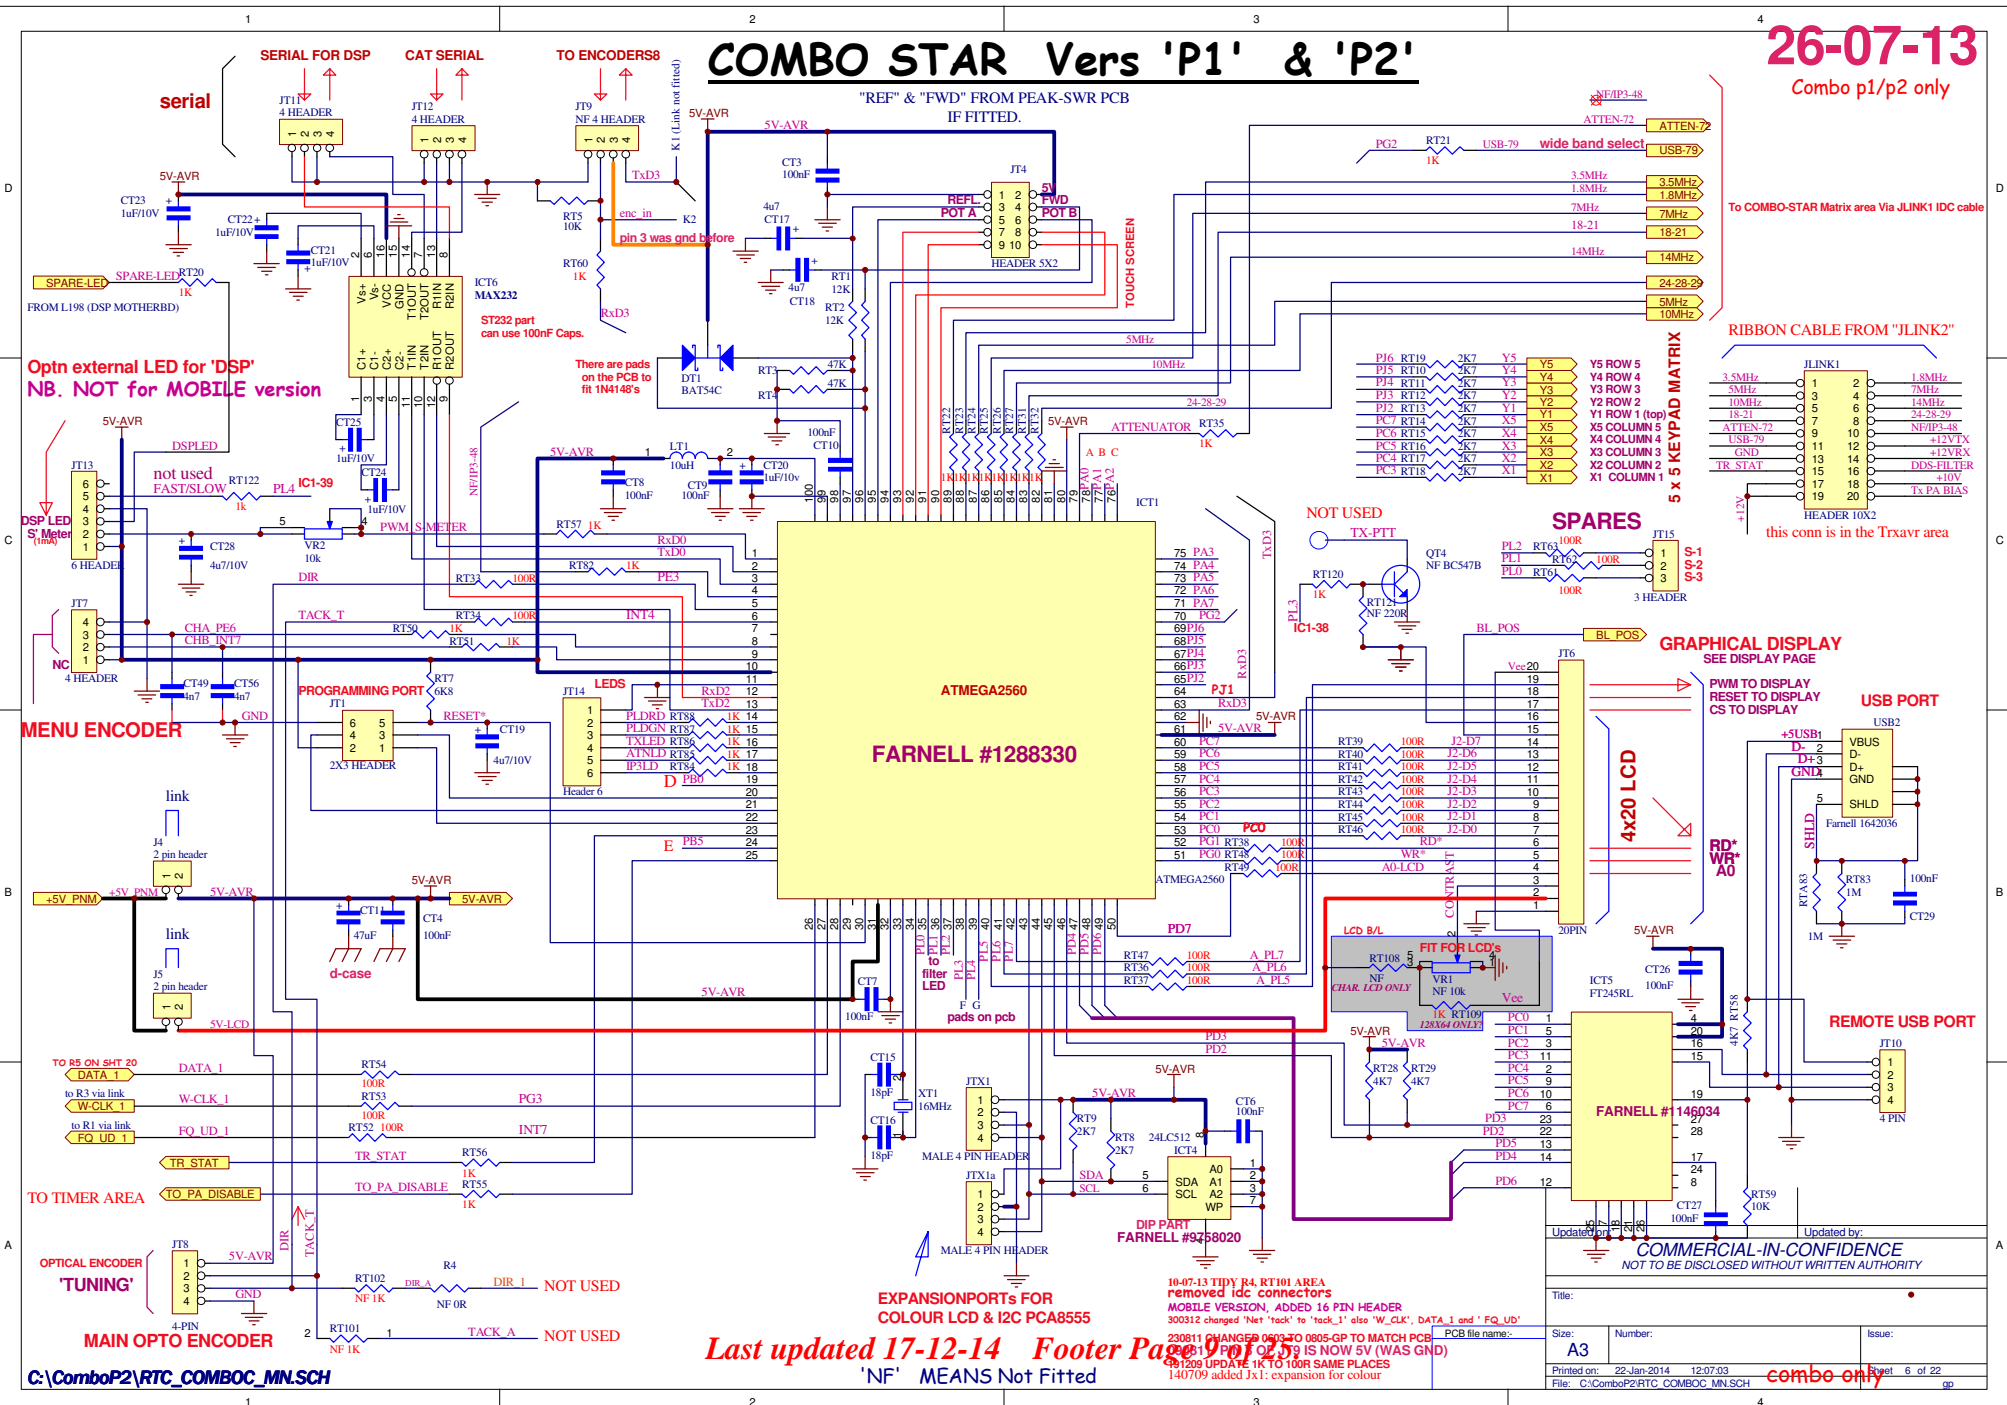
COMBO STAR Vers 'P1' & 'P2'

26-07-13
Combo p1/p2 only

"REF" & "FWD" FROM PEAK-SWR PCB
IF FITTED.

serial

SERIAL FOR DSP
CAT SERIAL
TO ENCODERS8

JT11
4 HEADER
JT12
4 HEADER
JT9
NF 4 HEADER
K1 (Link not fitted)

5V-AVR
5V-AVR
TxD3
enc_in
K2
pin 3 was gnd before
RT5
10K
RT60
1K
RxD3

CT23
1uF/10V
CT22
1uF/10V
CT21
1uF/10V

SPARE-LED
SPARE-LED
RT20
1K
FROM L198 (DSP MOTHERBD)

ICT6
MAX232
ST232 part
can use 100nF Caps.

Optn external LED for 'DSP'
NB. NOT for MOBILE version

There are pads on the PCB to fit 1N4148's
DT1
BAT54C

CT3
100nF
4u7
CT17
4u7
CT18
RT1
12K
RT2
12K
RT3
47K
RT4
47K

JT4
REFL.
POT A
5V
FWD
POT B
HEADER 5X2
TOUCH SCREEN

5MHz
10MHz
24-28-29

ATTEN-72
USB-79
PG2
RT21
1K
wide band select
NF/IP3-48
3.5MHz
1.8MHz
7MHz
18-21
14MHz
24-28-29
5MHz
10MHz
To COMBO-STAR Matrix area Via JLINK1 IDC cable

RIBBON CABLE FROM "JLINK2"
JLINK1
3.5MHz
5MHz
10MHz
18-21
ATTEN-72
USB-79
GND
TR_STAT
1.8MHz
7MHz
14MHz
24-28-29
NF/IP3-48
+12VTX
+12VRX
DDS-FILTER
+10V
Tx PA BIAS
HEADER 10X2
this conn is in the Trxavr area
+12V

PJ6 RT19 2K7 Y5
PJ5 RT10 2K7 Y4
PJ4 RT11 2K7 Y3
PJ3 RT12 2K7 Y2
PJ2 RT13 2K7 Y1
PC7 RT14 2K7 X5
PC6 RT15 2K7 X4
PC5 RT16 2K7 X3
PC4 RT17 2K7 X2
PC3 RT18 2K7 X1
Y5 ROW 5
Y4 ROW 4
Y3 ROW 3
Y2 ROW 2
Y1 ROW 1 (top)
X5 COLUMN 5
X4 COLUMN 4
X3 COLUMN 3
X2 COLUMN 2
X1 COLUMN 1
5 x 5 KEYPAD MATRIX

DSP LED
S' Meter
(1mA)
JT13
6 HEADER
5V-AVR
DSPLED
not used
FAST/SLOW
RT122
1k
PL4
IC1-39
CT28
4u7/10V
VR2
10k
PWM_S-METER
DIR
CT25
1uF/10V
CT24
1uF/10V
NF/IP3-48
5V-AVR
LT1
10uH
CT8
100nF
CT9
100nF
CT20
1uF/10v
100nF
CT10
ATTENUATOR RT35 1K
5V-AVR
A B C
ICT1

RT57 1K
RxD0
TxD0
RT33 100R
RT82 1K
PE3
TACK_T
RT34 100R
INT4
CHA_PE6
CHB_INT7
RT50 1K
RT51 1K
JT7
4 HEADER
NC

NOT USED
TX-PTT
QT4
NF BC547B
RT120
1K
RT121
NF 220R
PL3
IC1-38
TxD3
RxD3
SPARES
PL2 RT63 100R
PL1 RT62 100R
PL0 RT61 100R
JT15
S-1
S-2
S-3
3 HEADER
BL_POS
BL_POS

GRAPHICAL DISPLAY
SEE DISPLAY PAGE
PWM TO DISPLAY
RESET TO DISPLAY
CS TO DISPLAY
USB PORT
USB2
+5USB
D-
D+
GND
VBUS
D-
D+
GND
SHLD
Farnell 1642036
SHLD
RTA83
RT83
1M
1M
100nF
CT29

MENU ENCODER
PROGRAMMING PORT
JT1
2X3 HEADER
RT7
6K8
RESET*
CT19
4u7/10V
GND
CT49
4n7
CT56
4n7
JT14
LEDS
PLDRD RT85 1K
PLDGN RT87 1K
TXLED RT86 1K
ATNLD RT83 1K
IP3LD RT84 1K
Header 6
D
PB0
E
PB5
RxD2
TxD2

ATMEGA2560
FARNELL #1288330
PJ1
RxD3
5V-AVR
5V-AVR
PA3
PA4
PA5
PA6
PA7
PG2
PJ6
PJ5
PJ4
PJ3
PJ2
PC7
PC6
PC5
PC4
PC3
PC2
PC1
PC0
PG1 RT38 100R
PG0 RT48 100R
RT49 100R
PC0
RD*
WR*
A0-LCD
CONTRAST
ATMEGA2560

RT39 100R J2-D7
RT40 100R J2-D6
RT41 100R J2-D5
RT42 100R J2-D4
RT43 100R J2-D3
RT44 100R J2-D2
RT45 100R J2-D1
RT46 100R J2-D0
JT6
Vee
20PIN
4x20 LCD
RD*
WR*
A0

link
J4
2 pin header
+5V_PNM
+5V_PNM
5V-AVR
5V-AVR
5V-AVR
CT1
47uF
CT4
100nF
d-case
link
J5
2 pin header
5V-LCD
5V-AVR
CT7
100nF

PD7
RT47 100R A_PL7
RT36 100R A_PL6
RT37 100R A_PL5
to filter LED
F G
pads on pcb
LCD B/L
FIT FOR LCD's
RT108 NF
VR1
NF 10k
CHAR. LCD ONLY
1K RT109
128X64 ONLY
Vee
5V-AVR
CT26
100nF
ICT5
FT245RL
RT58
4K7
REMOTE USB PORT
JT10
4 PIN

TO R5 ON SHT 20
DATA_1
DATA_1
RT54
100R
to R3 via link
W-CLK_1
W-CLK_1
RT53
100R
PG3
to R1 via link
FQ_UD_1
FQ_UD_1
RT52 100R
INT7
TR_STAT
TR_STAT
RT56
1K
TO_PA_DISABLE
TO_PA_DISABLE
RT55
1K
TO TIMER AREA

CT15
18pF
XT1
16MHz
CT16
18pF
JTX1
MALE 4 PIN HEADER
JTX1a
MALE 4 PIN HEADER
5V-AVR
RT9
2K7
RT8
2K7
SDA
SCL
24LC512
ICT4
A0
A1
A2
WP
SDA
SCL
CT6
100nF
5V-AVR
DIP PART
FARNELL #9758020
5V-AVR
5V-AVR
RT28
4K7
RT29
4K7
PD3
PD2
PD5
PD4
PD6
FARNELL #1146034
CT27
100nF
RT59
10K

OPTICAL ENCODER
'TUNING'
JT8
4-PIN
5V-AVR
GND
DIR
TACK_T
RT102
NF 1K
DIR_A
R4
NF 0R
DIR_1
NOT USED
MAIN OPTO ENCODER
RT101
NF 1K
TACK_A
NOT USED

EXPANSIONPORTs FOR
COLOUR LCD & I2C PCA8555

10-07-13 TIDY R4, RT101 AREA
removed idc connectors
MOBILE VERSION, ADDED 16 PIN HEADER
300312 changed 'Net 'tack' to 'tack_1' also 'W_CLK', DATA_1 and ' FQ_UD'
230811 CHANGED 0603 TO 0805-GP TO MATCH PCB
PIN 1 OF JT9 IS NOW 5V (WAS GND)
131209 UPDATE 1K TO 100R SAME PLACES
140709 added Jx1: expansion for colour

Last updated 17-12-14 Footer Page 9 of 55
'NF' MEANS Not Fitted

Updated on:
Updated by:
COMMERCIAL-IN-CONFIDENCE
NOT TO BE DISCLOSED WITHOUT WRITTEN AUTHORITY
Title:
PCB file name:-
Size: A3
Number:
Issue:
Printed on: 22-Jan-2014 12:07:03
Sheet 6 of 22
File: C:\ComboP2\RTC_COMBOC_MN.SCH
gp
combo only

C:\ComboP2\RTC_COMBOC_MN.SCH

1 2 3 4
D C B A